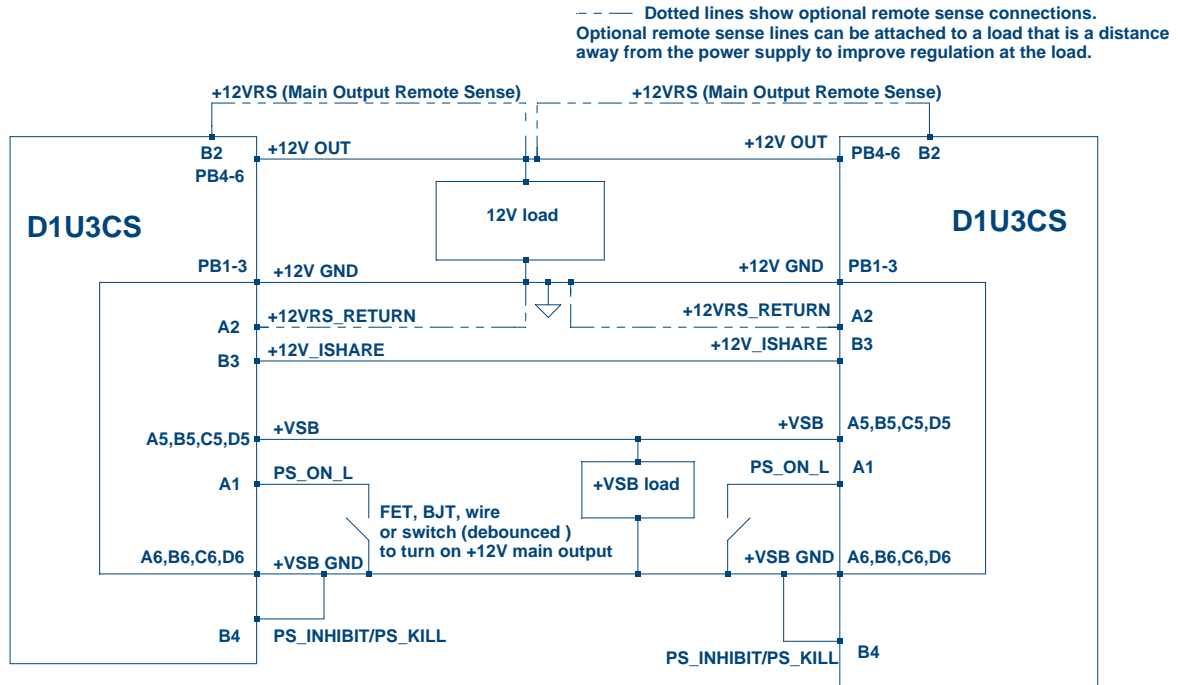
Dotted lines show optional remote sense connections. Optional remote sense lines can be attached to a load that is a distance away from the power supply to improve regulation at the load.

+12VRS (Main Output Remote Sense)
+12VRS (Main Output Remote Sense)

B2
PB4-6
+12V OUT
+12V OUT
PB4-6
B2

D1U3CS

12V load

D1U3CS

PB1-3
+12V GND
+12V GND
PB1-3

A2
+12VRS_RETURN
+12VRS_RETURN
A2

B3
+12V_ISHARE
+12V_ISHARE
B3

A5,B5,C5,D5
+VSB
+VSB
A5,B5,C5,D5

A1
PS_ON_L
+VSB load
PS_ON_L
A1

FET, BJT, wire or switch (debounced ) to turn on +12V main output

A6,B6,C6,D6
+VSB GND
+VSB GND
A6,B6,C6,D6

B4
PS_INHIBIT/PS_KILL

PS_INHIBIT/PS_KILL
B4